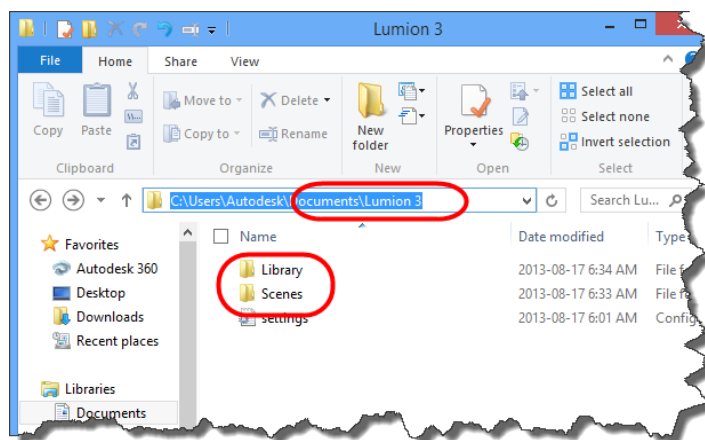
Lumion 3

File
Home
Share
View

Copy
Paste
Clipboard

Move to
Copy to
Delete
Rename
Organize

New folder
New

Properties
Open

Select all
Select none
Invert selection
Select

C:\Users\Autodesk\Documents\Lumion 3

Search Lu...

Favorites
Autodesk 360
Desktop
Downloads
Recent places

Libraries
Documents

Name
Date modified
Type

Library
2013-08-17 6:34 AM
File f

Scenes
2013-08-17 6:33 AM
File f

settings
2013-08-17 6:01 AM
Config